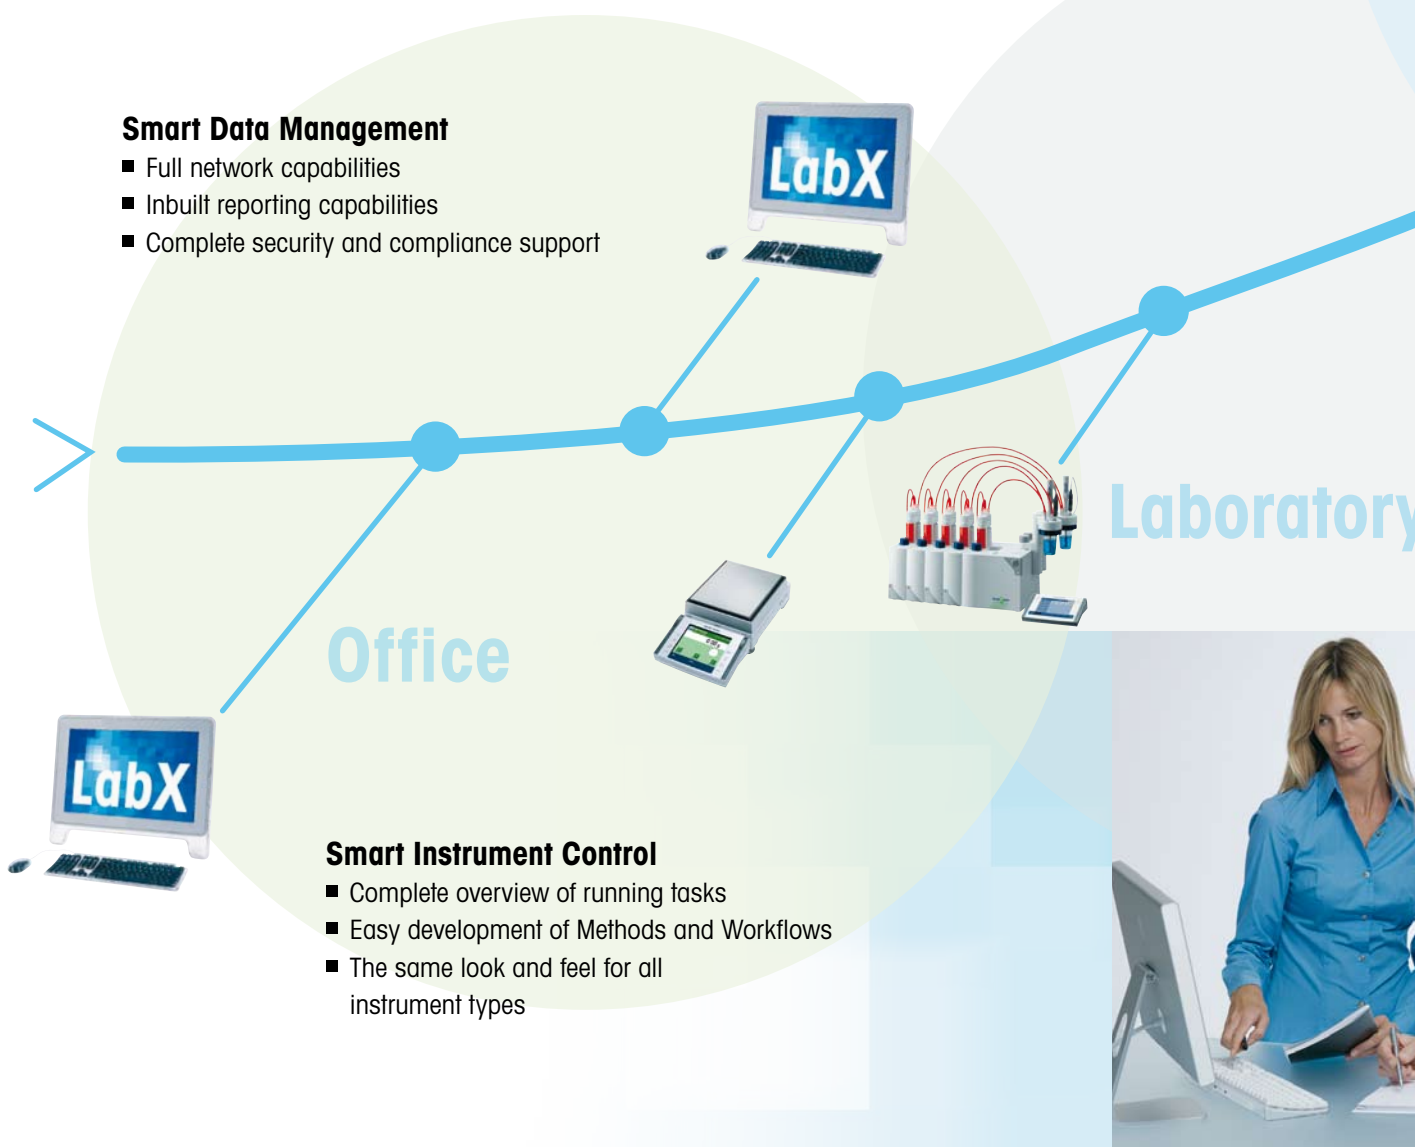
Smart Data Management
■ Full network capabilities
■ Inbuilt reporting capabilities
■ Complete security and compliance support

LabX

Laboratory

Office

LabX

Smart Instrument Control
■ Complete overview of running tasks
■ Easy development of Methods and Workflows
■ The same look and feel for all instrument types